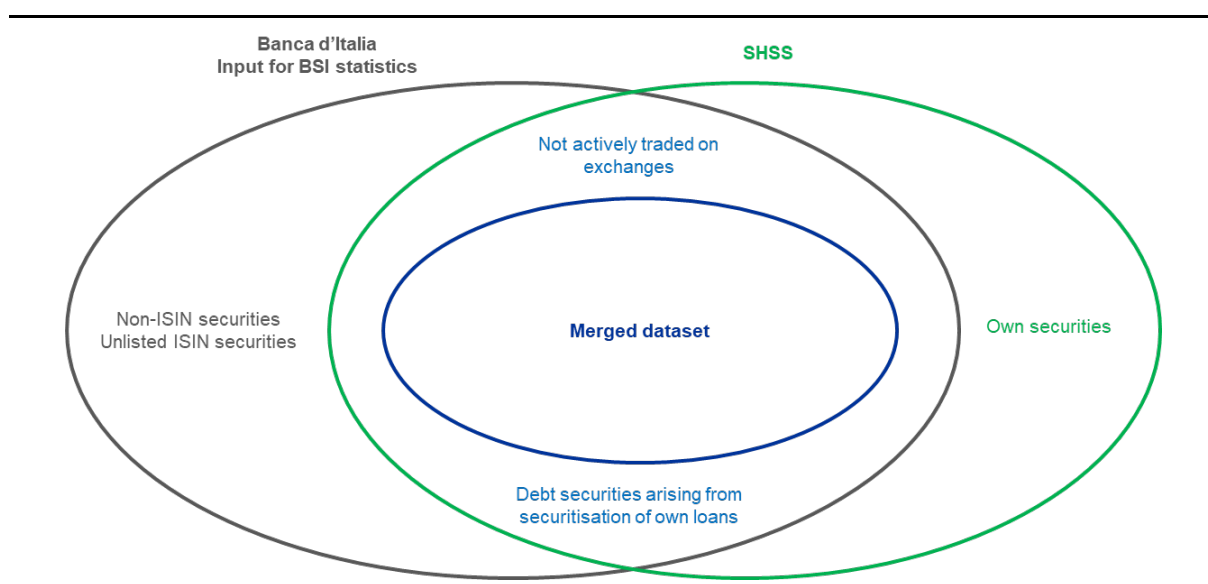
Banca d’Italia
Input for BSI statistics

SHSS

Not actively traded on exchanges

Non-ISIN securities
Unlisted ISIN securities

Merged dataset

Own securities

Debt securities arising from securitisation of own loans